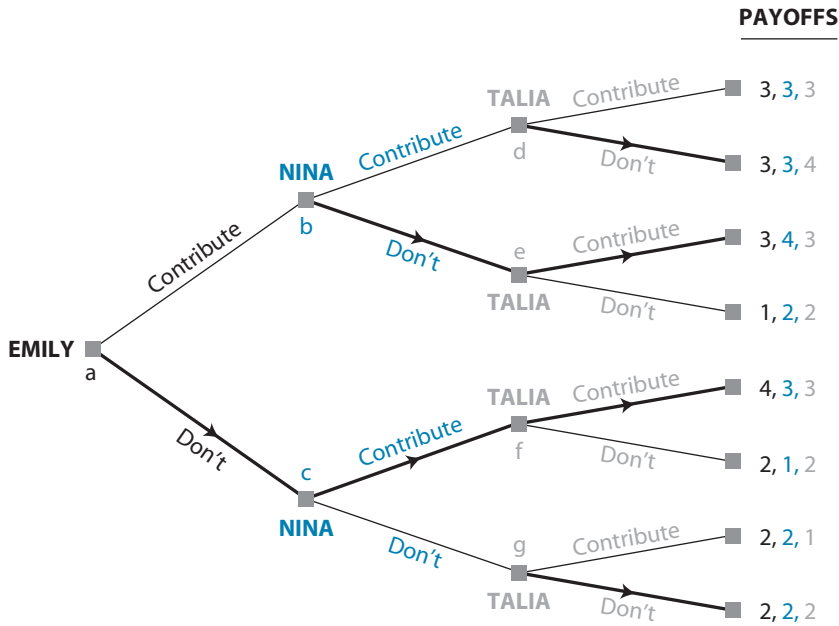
PAYOFFS

TALIA
d
Contribute
3, 3, 3
Don't
3, 3, 4

NINA
b
Contribute
Don't

Contribute

e
TALIA
Contribute
3, 4, 3
Don't
1, 2, 2

EMILY
a

Don't

TALIA
f
Contribute
4, 3, 3
Don't
2, 1, 2

c
NINA
Contribute
Don't

g
TALIA
Contribute
2, 2, 1
Don't
2, 2, 2